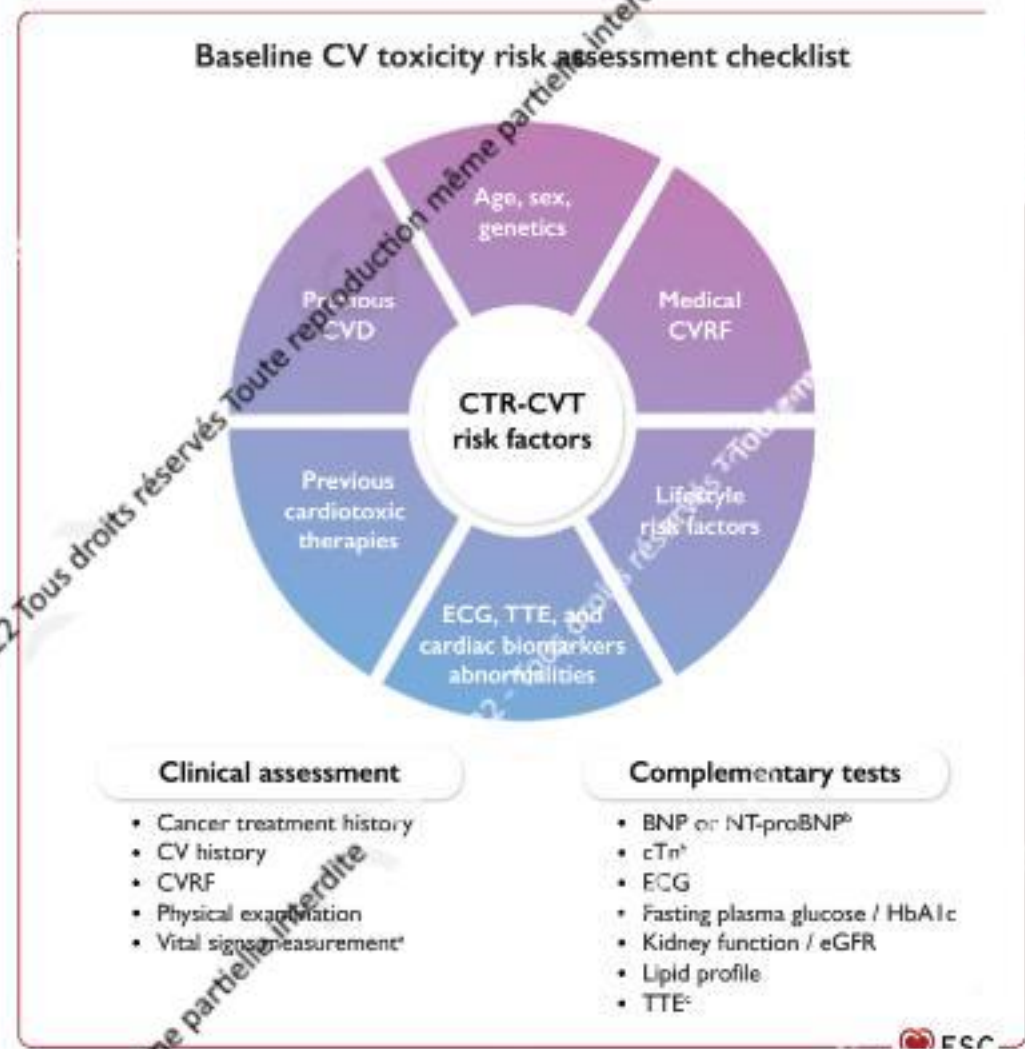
Baseline CV toxicity risk assessment checklist

Age, sex, genetics

Medical CVRF

Lifestyle risk factors

ECG, TTE, and cardiac biomarkers abnormalities

Previous cardiotoxic therapies

Previous CVD

CTR-CVT risk factors

Clinical assessment

- Cancer treatment history
- CV history
- CVRF
- Physical examination
- Vital signs measurement$^a$

Complementary tests

- BNP or NT-proBNP$^b$
- cTn$^b$
- ECG
- Fasting plasma glucose / HbA1c
- Kidney function / eGFR
- Lipid profile
- TTE$^c$

ESC

2 Tous droits réservés Toute reproduction même partielle interdite

Tous droits réservés

même partielle interdite